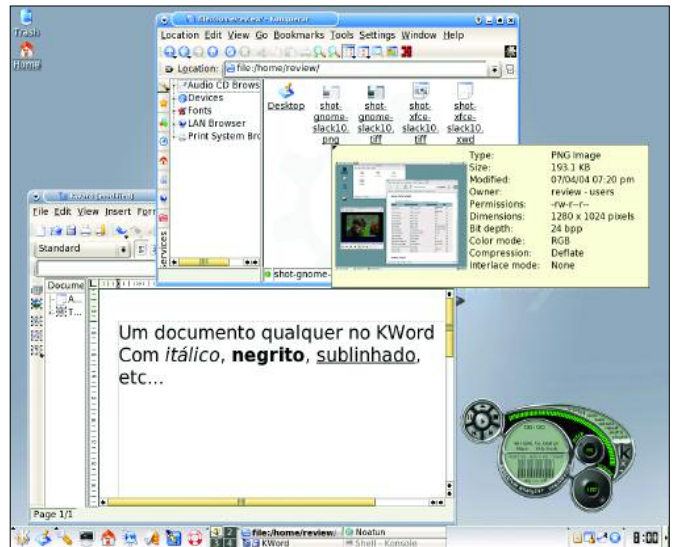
Trash

Home

/home/review - Konqueror

Location Edit View Go Bookmarks Tools Settings Window Help

Location: file:/home/review/

Audio CD Brows
Devices
Fonts
LAN Browser
Print System Bro

Services

Desktop

shot-gnome-slack10.png

shot-gnome-slack10.tiff

shot-xfce-slack10.tiff

shot-xfce-slack10.xwd

shot-gnome-

| Type: | PNG Image |
|---|---|
| Size: | 193.1 KB |
| Modified: | 07/04/04 07:20 pm |
| Owner: | review - users |
| Permissions: | -rw-r--r-- |
| Dimensions: | 1280 x 1024 pixels |
| Bit depth: | 24 bpp |
| Color mode: | RGB |
| Compression: | Deflate |
| Interlace mode: | None |

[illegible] - KWord

File Edit View Insert Form

Standard

Docume

Um documento qualquer no KWord
Com *itálico*, **negrito**, <u>sublinhado</u>, etc...

Page 1/1

file:/home/review/

KWord

Noatun

Shell - Konsole

8:00